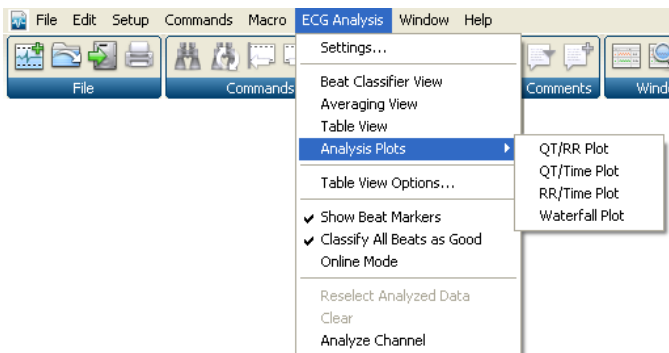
File Edit Setup Commands Macro ECG Analysis Window Help

File

Commands

Comments

Windo

Settings...

Beat Classifier View
Averaging View
Table View
Analysis Plots

QT/RR Plot
QT/Time Plot
RR/Time Plot
Waterfall Plot

Table View Options...

Show Beat Markers
Classify All Beats as Good
Online Mode

Reselect Analyzed Data
Clear
Analyze Channel